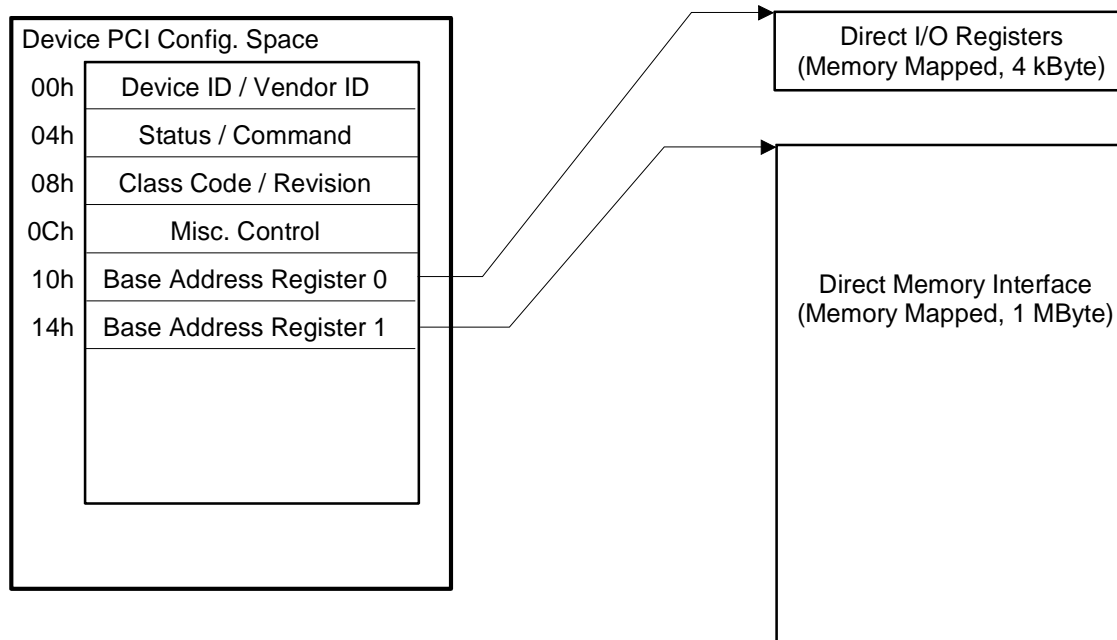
Device PCI Config. Space

| 00h | Device ID / Vendor ID |
|---|---|
| 04h | Status / Command |
| 08h | Class Code / Revision |
| 0Ch | Misc. Control |
| 10h | Base Address Register 0 |
| 14h | Base Address Register 1 |

Direct I/O Registers (Memory Mapped, 4 kByte)

Direct Memory Interface (Memory Mapped, 1 MByte)